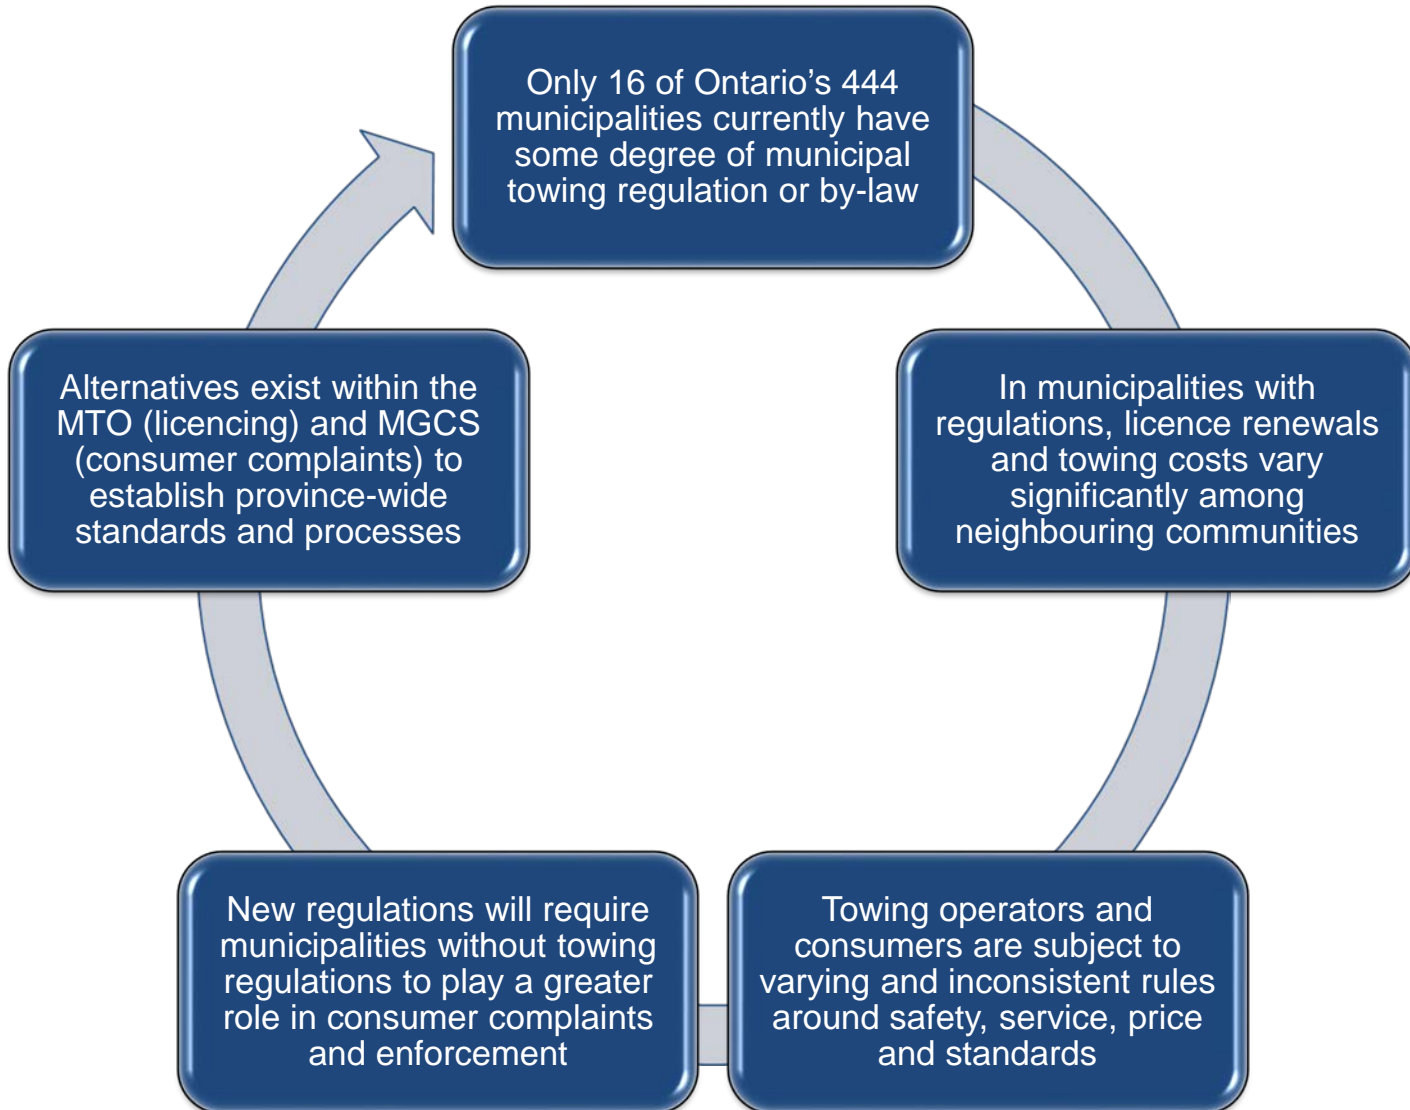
Only 16 of Ontario's 444 municipalities currently have some degree of municipal towing regulation or by-law

In municipalities with regulations, licence renewals and towing costs vary significantly among neighbouring communities

Towing operators and consumers are subject to varying and inconsistent rules around safety, service, price and standards

New regulations will require municipalities without towing regulations to play a greater role in consumer complaints and enforcement

Alternatives exist within the MTO (licencing) and MGCS (consumer complaints) to establish province-wide standards and processes